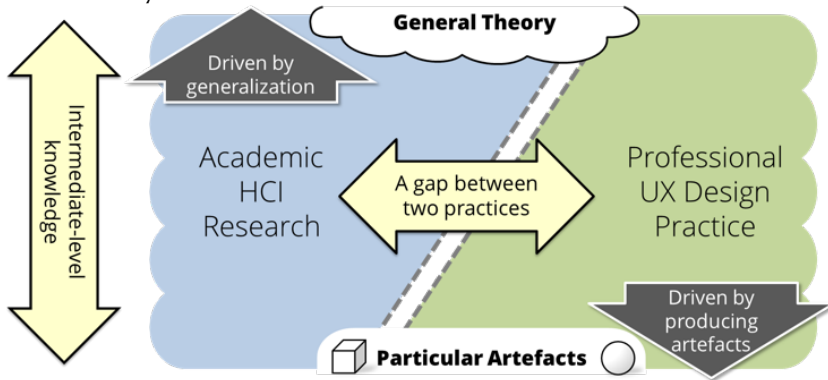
General Theory

Intermediate-level knowledge

Driven by generalization

Academic HCI Research

A gap between two practices

Professional UX Design Practice

Driven by producing artefacts

Particular Artefacts